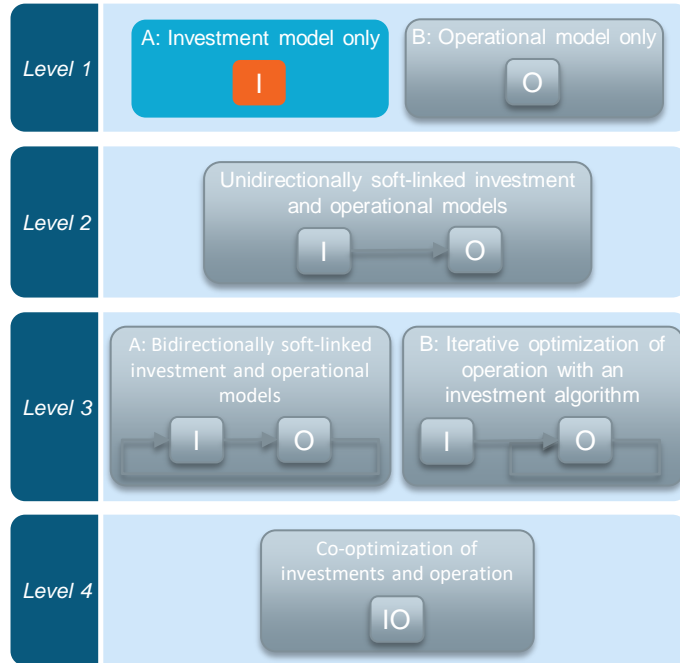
Level 1

A: Investment model only

I

B: Operational model only

O

Level 2

Unidirectionally soft-linked investment and operational models

I

O

Level 3

A: Bidirectionally soft-linked investment and operational models

I

O

B: Iterative optimization of operation with an investment algorithm

I

O

Level 4

Co-optimization of investments and operation

IO